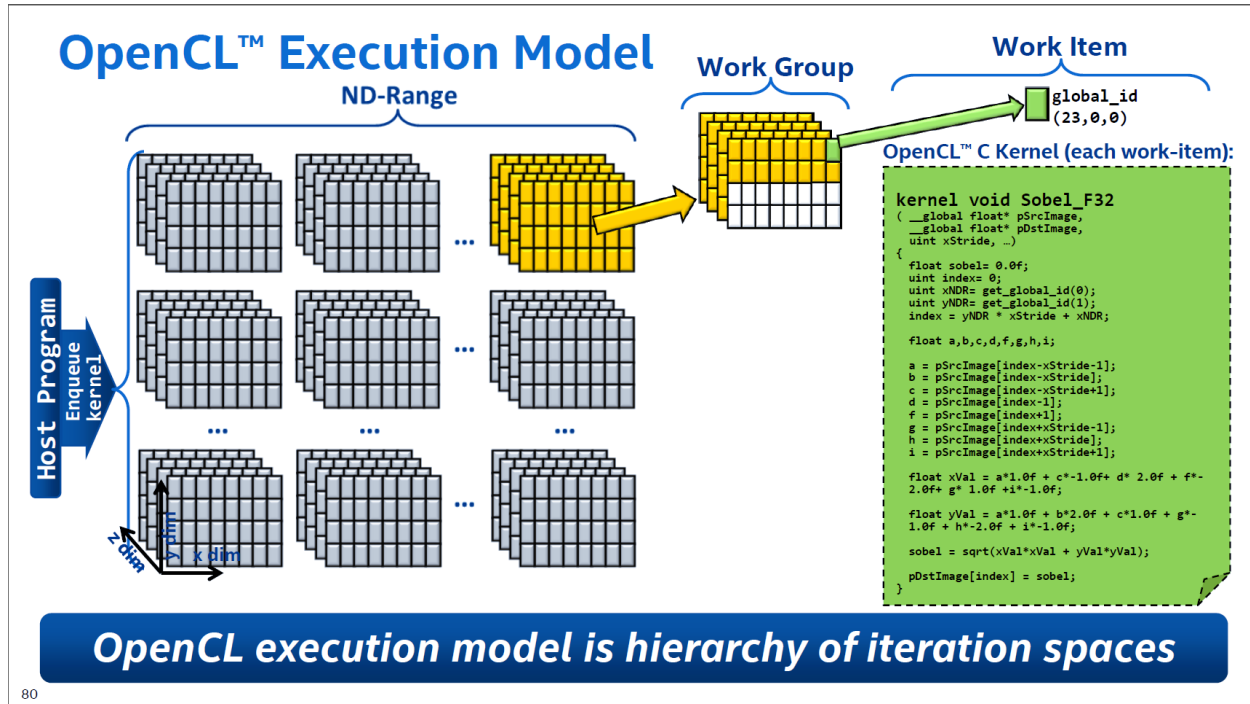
OpenCL™ Execution Model

ND-Range

Work Group

Work Item

global_id
(23,0,0)

OpenCL™ C Kernel (each work-item):

kernel void Sobel_F32
( __global float* pSrcImage,
__global float* pDstImage,
uint xStride, …)
{
float sobel= 0.0f;
uint index= 0;
uint xNDR= get_global_id(0);
uint yNDR= get_global_id(1);
index = yNDR * xStride + xNDR;

float a,b,c,d,f,g,h,i;

a = pSrcImage[index-xStride-1];
b = pSrcImage[index-xStride];
c = pSrcImage[index-xStride+1];
d = pSrcImage[index-1];
f = pSrcImage[index+1];
g = pSrcImage[index+xStride-1];
h = pSrcImage[index+xStride];
i = pSrcImage[index+xStride+1];

float xVal = a*1.0f + c*-1.0f+ d* 2.0f + f*-2.0f+ g* 1.0f +i*-1.0f;

float yVal = a*1.0f + b*2.0f + c*1.0f + g*-1.0f + h*-2.0f + i*-1.0f;

sobel = sqrt(xVal*xVal + yVal*yVal);

pDstImage[index] = sobel;
}

Host Program

Enqueue kernel

...

z dim

y dim

x dim

OpenCL execution model is hierarchy of iteration spaces

80